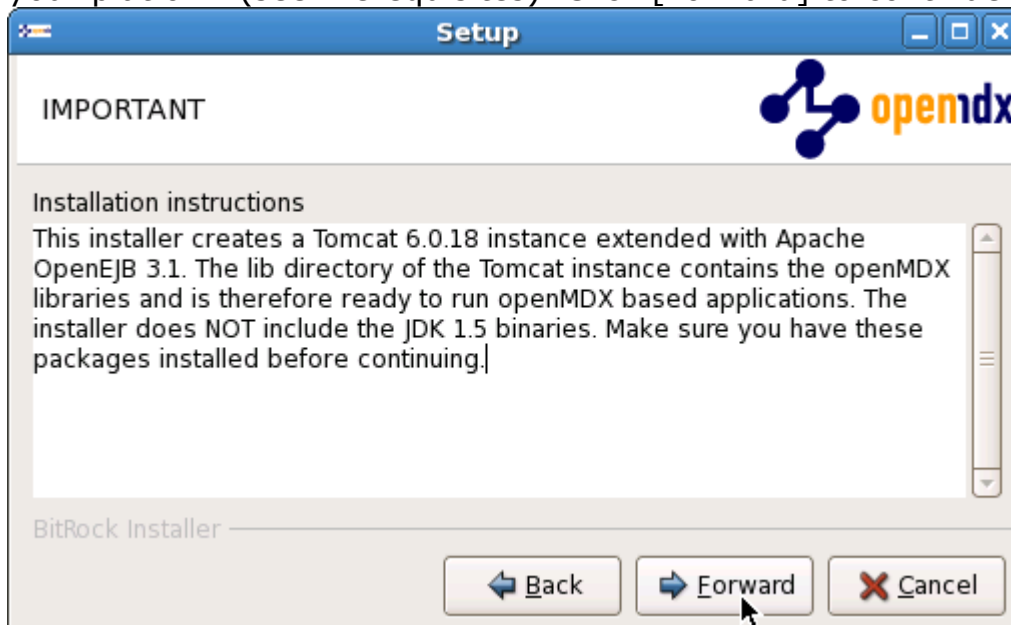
Setup

IMPORTANT

openmdx

Installation instructions

This installer creates a Tomcat 6.0.18 instance extended with Apache OpenEJB 3.1. The lib directory of the Tomcat instance contains the openMDX libraries and is therefore ready to run openMDX based applications. The installer does NOT include the JDK 1.5 binaries. Make sure you have these packages installed before continuing.

BitRock Installer

Back

Forward

Cancel